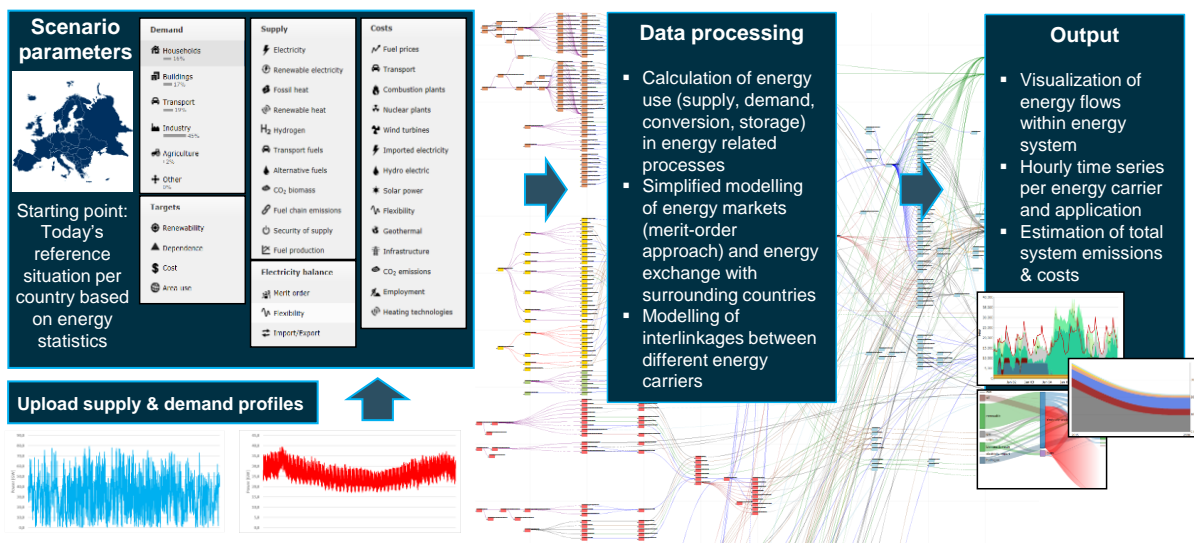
Scenario parameters

Starting point: Today's reference situation per country based on energy statistics

Demand
Households 16%
Buildings 17%
Transport 19%
Industry 45%
Agriculture 2%
Other 0%

Targets
Renewability
Dependence
Cost
Area use

Supply
Electricity
Renewable electricity
Fossil heat
Renewable heat
Hydrogen
Transport fuels
Alternative fuels
$CO_2$ biomass
Fuel chain emissions
Security of supply
Fuel production

Electricity balance
Merit order
Flexibility
Import/Export

Costs
Fuel prices
Transport
Combustion plants
Nuclear plants
Wind turbines
Imported electricity
Hydro electric
Solar power
Flexibility
Geothermal
Infrastructure
$CO_2$ emissions
Employment
Heating technologies

Upload supply & demand profiles

Data processing
▪ Calculation of energy use (supply, demand, conversion, storage) in energy related processes
▪ Simplified modelling of energy markets (merit-order approach) and energy exchange with surrounding countries
▪ Modelling of interlinkages between different energy carriers

Output
▪ Visualization of energy flows within energy system
▪ Hourly time series per energy carrier and application
▪ Estimation of total system emissions & costs